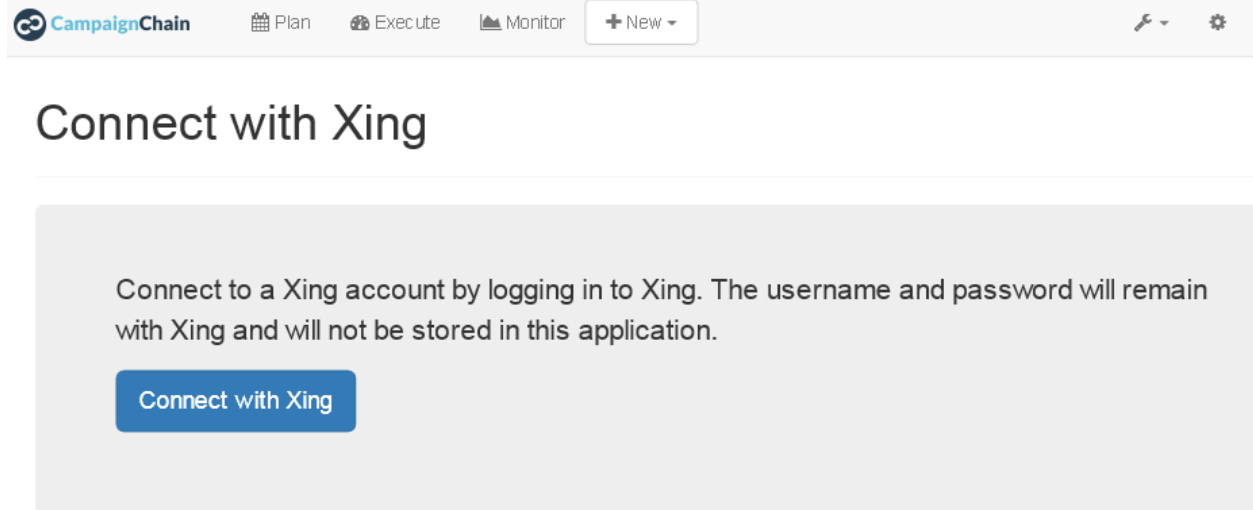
CampaignChain Plan Execute Monitor + New

Connect with Xing

Connect to a Xing account by logging in to Xing. The username and password will remain with Xing and will not be stored in this application.

Connect with Xing